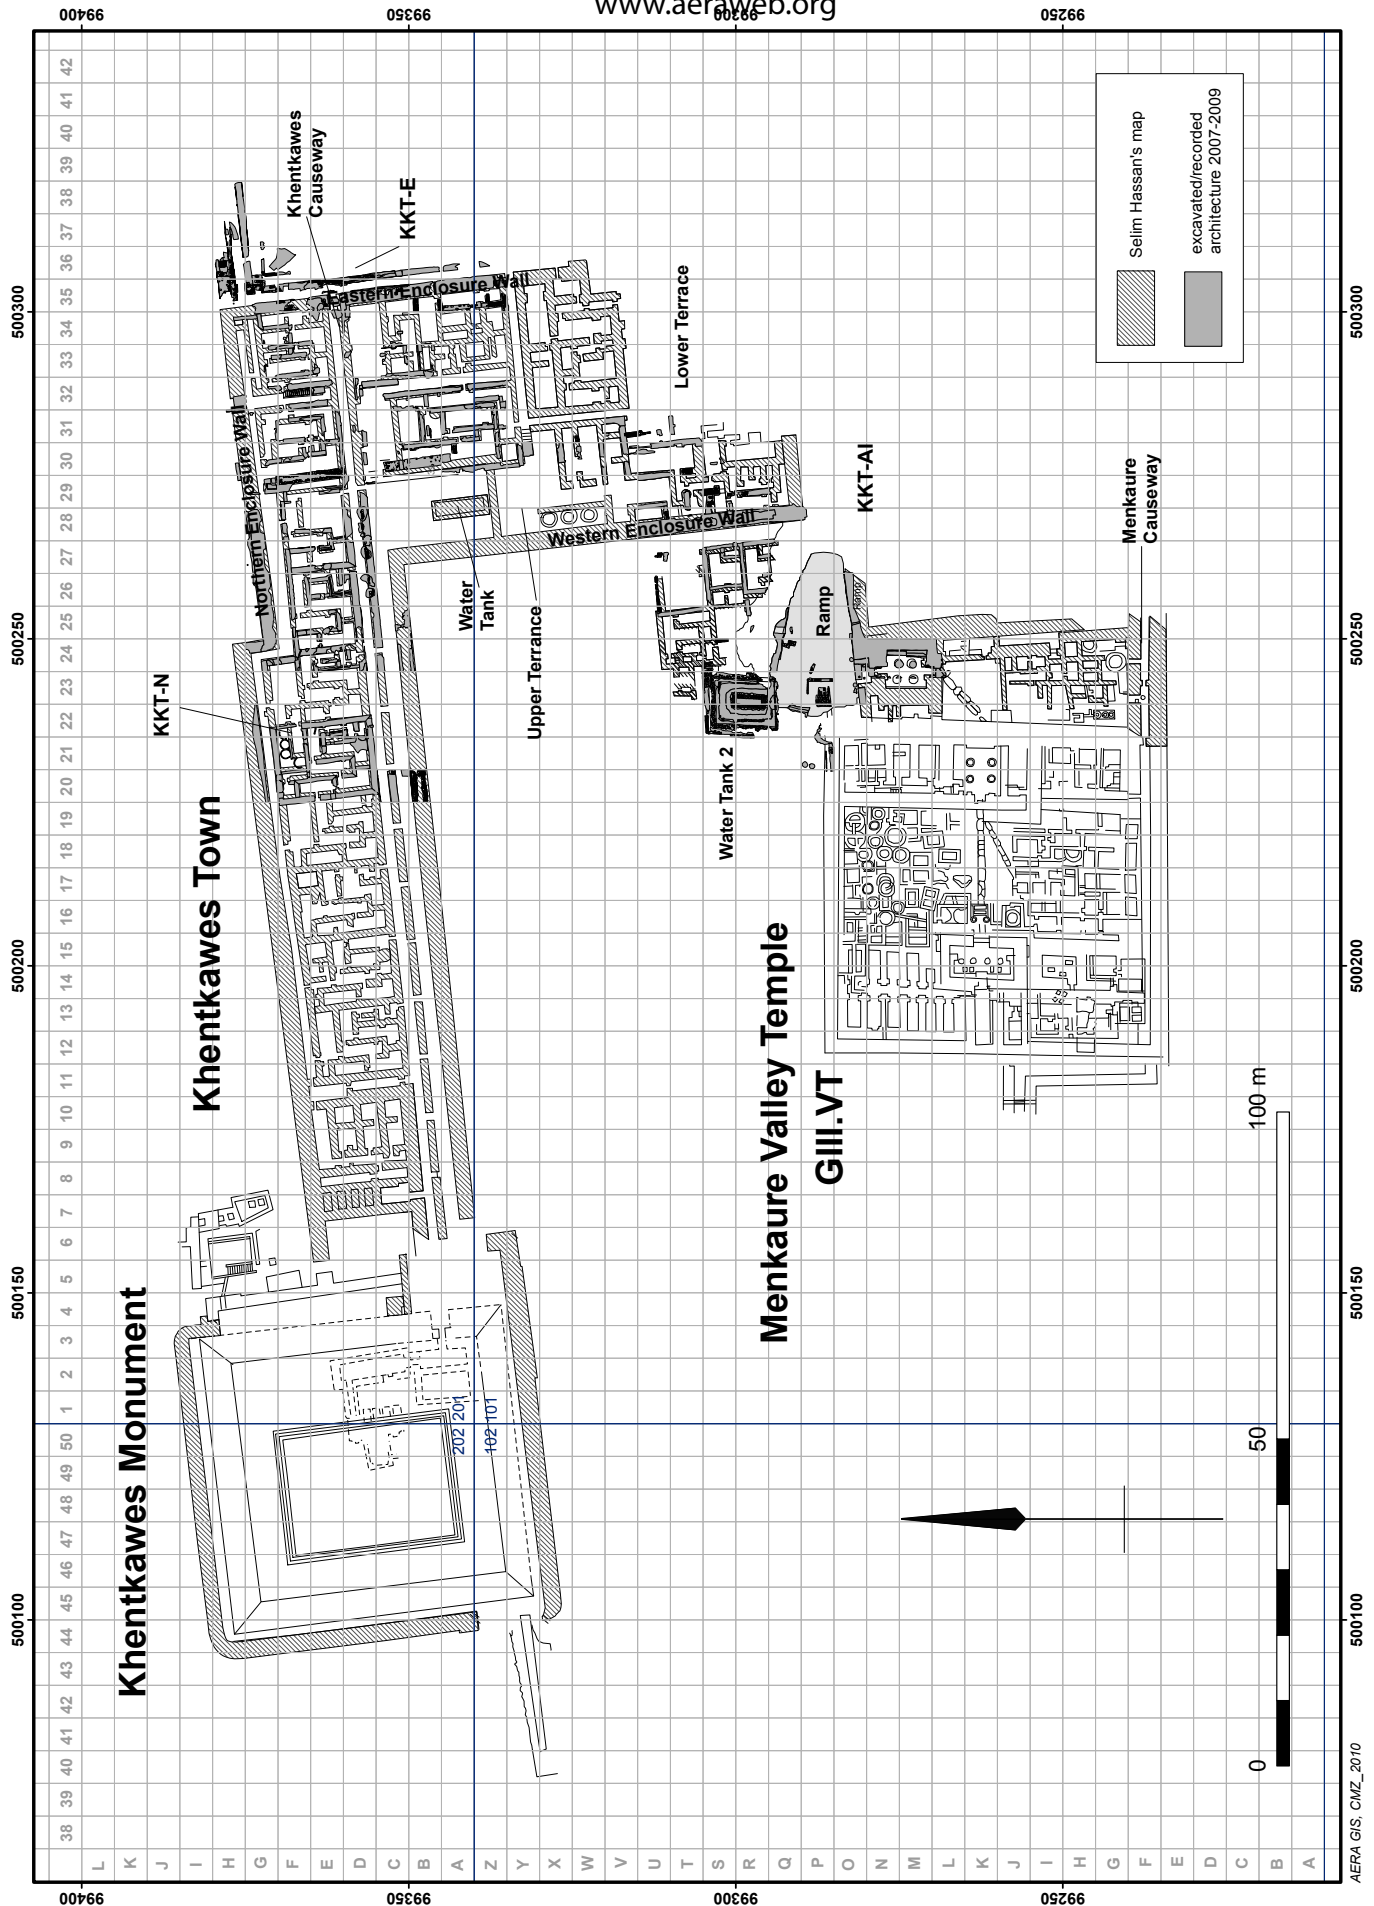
www.aeraweb.org

99400 99350 99300 99250

Selim Hassan's map
excavated/recorded architecture 2007-2009

Khentkawes Causeway
KKT-E
Eastern Enclosure Wall
Lower Terrace
Northern Enclosure Wall
KKT-AI
Menkaure Causeway
Western Enclosure Wall
Water Tank
Upper Terrance
Ramp
KKT-N
Water Tank 2
Khentkawes Town
Menkaure Valley Temple
GIII.VT
Khentkawes Monument

202 201
102 101

0 50 100 m

500300 500250 500200 500150 500100

42 41 40 39 38 37 36 35 34 33 32 31 30 29 28 27 26 25 24 23 22 21 20 19 18 17 16 15 14 13 12 11 10 9 8 7 6 5 4 3 2 1 50 49 48 47 46 45 44 43 42 41 40 39 38

L K J I H G F E D C B A Z Y X W V U T S R Q P O N M L K J I H G F E D C B A

99400 99350 99300 99250

AERA GIS, CMZ_2010